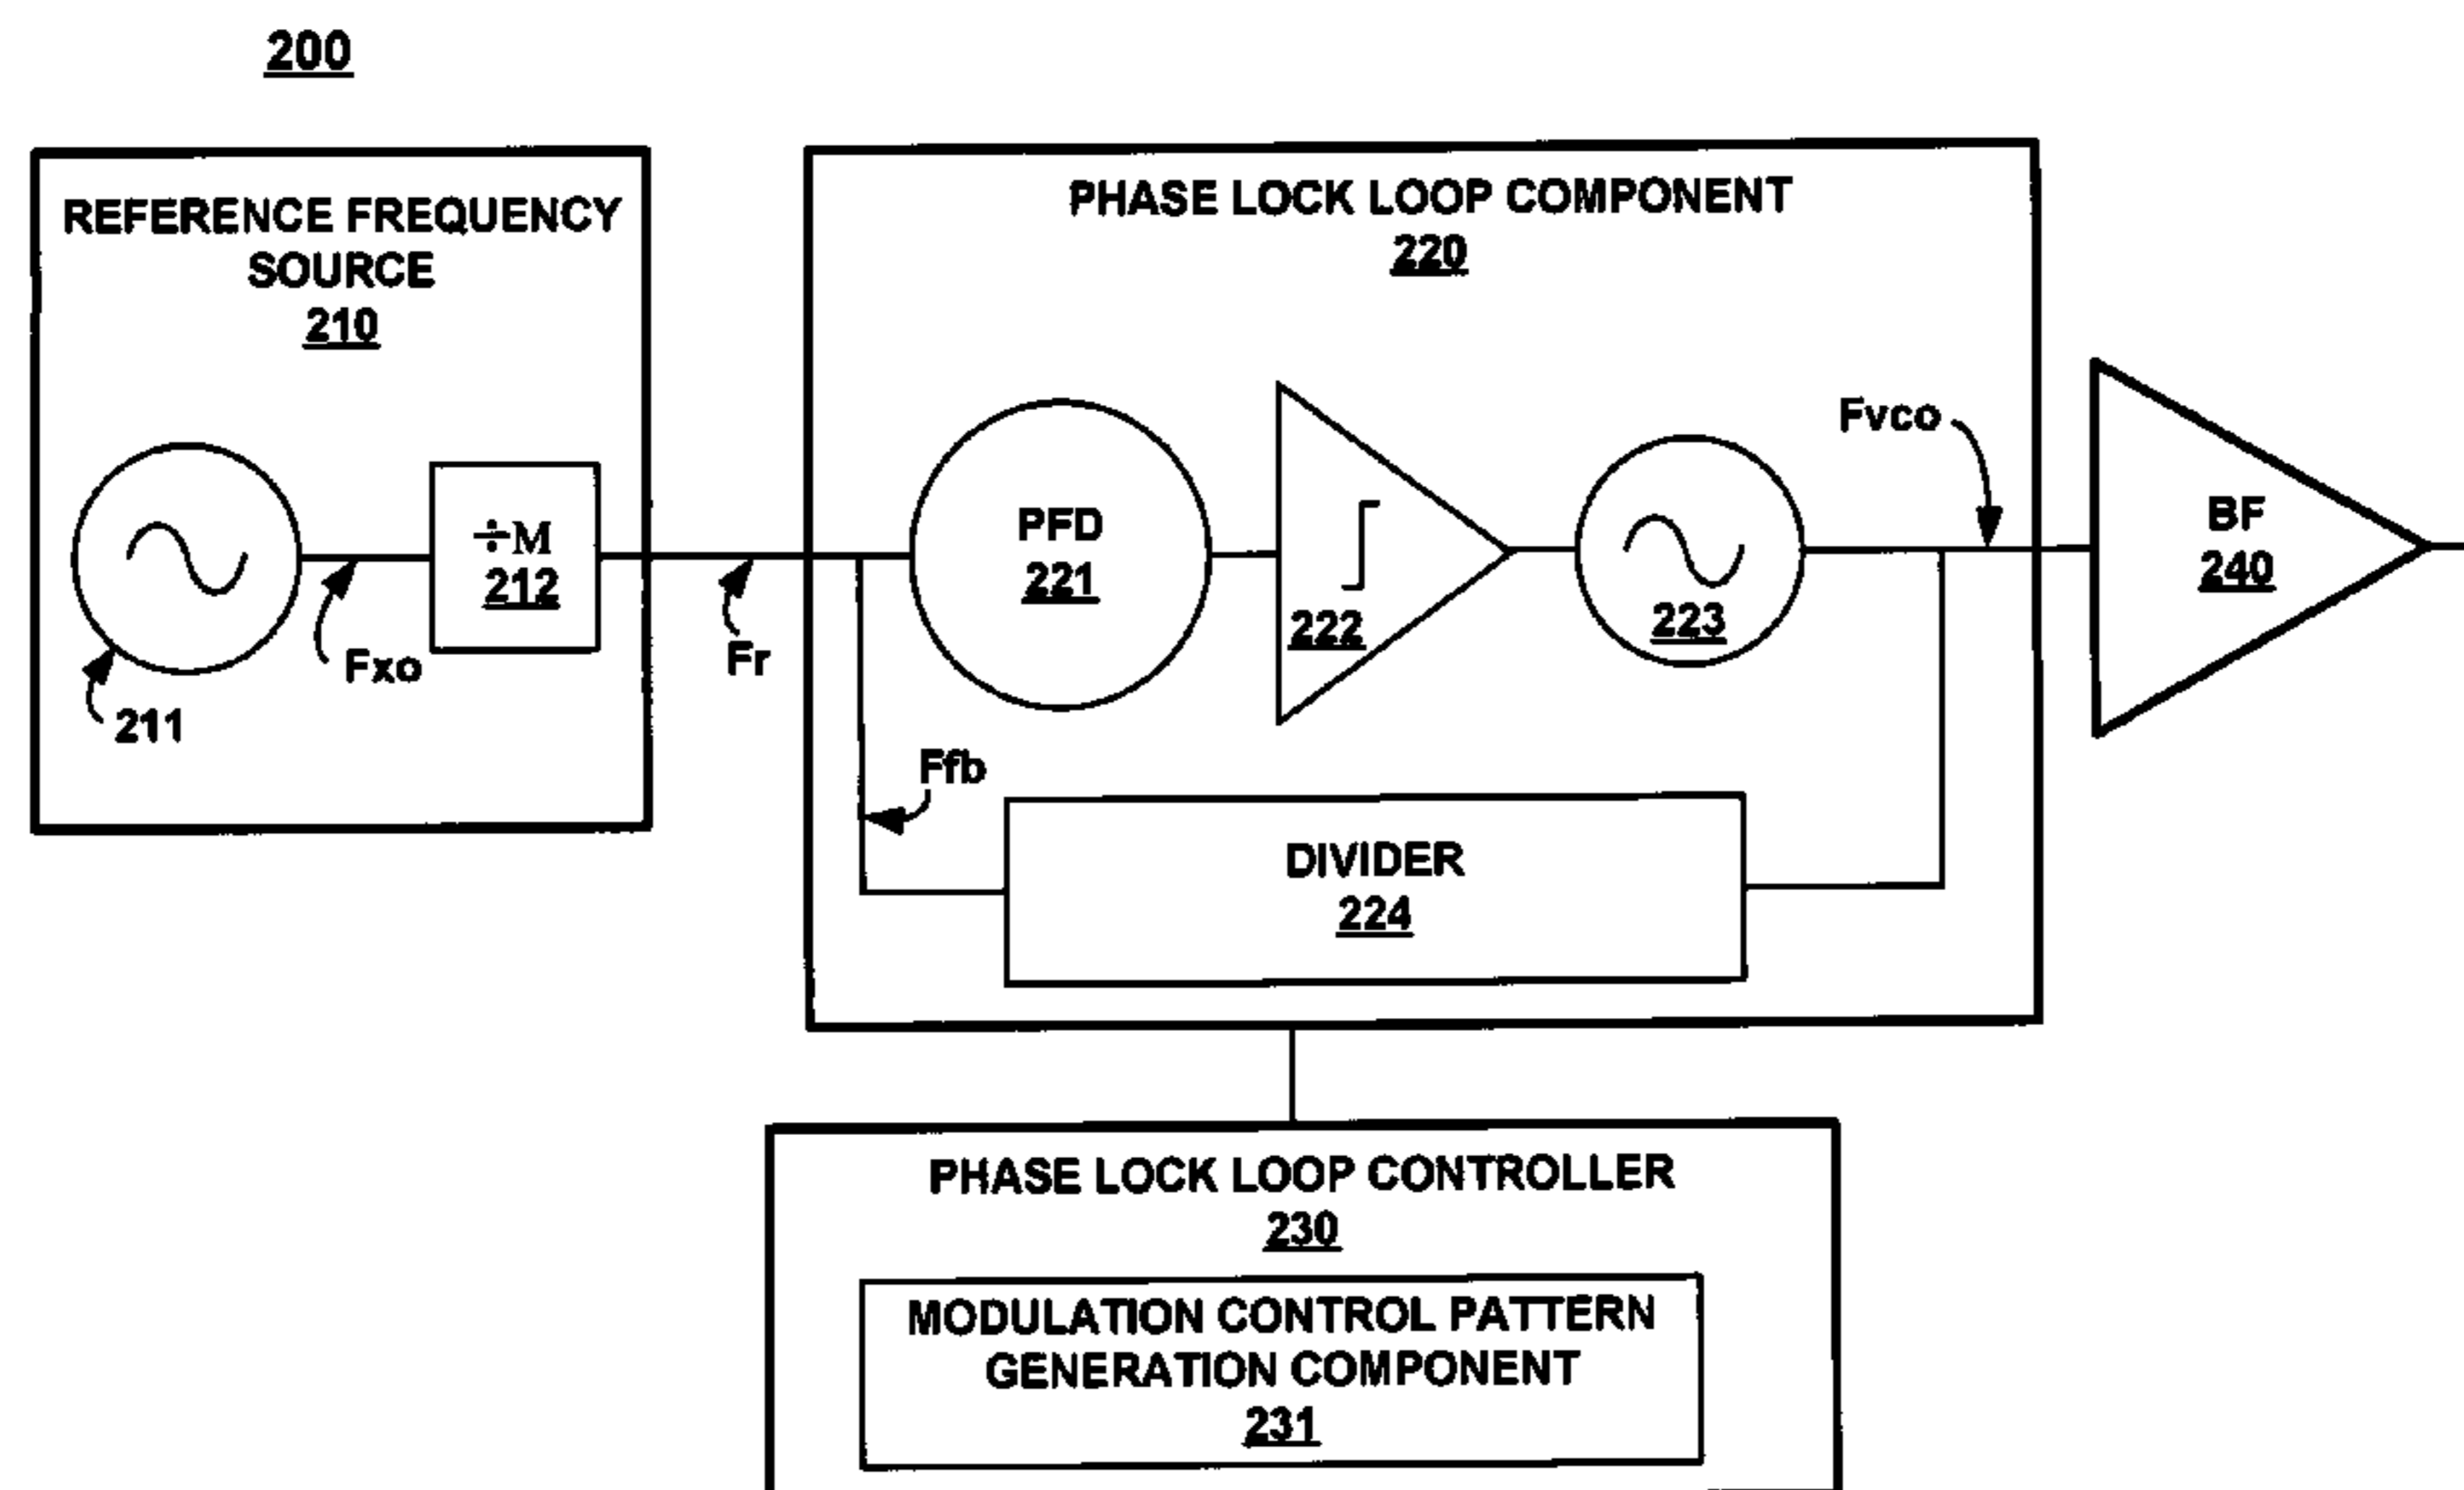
200

REFERENCE FREQUENCY SOURCE
210

211

Fxo

÷M
212

Fr

PHASE LOCK LOOP COMPONENT
220

PFD
221

222

223

Fvco

Ffb

DIVIDER
224

BF
240

PHASE LOCK LOOP CONTROLLER
230

MODULATION CONTROL PATTERN GENERATION COMPONENT
231